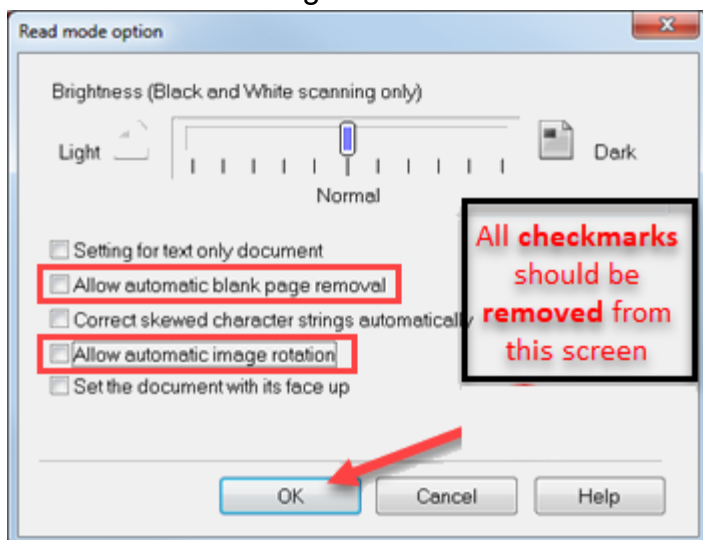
Read mode option

Brightness (Black and White scanning only)

Light

Dark

Normal

Setting for text only document

Allow automatic blank page removal

Correct skewed character strings automatically

Allow automatic image rotation

Set the document with its face up

All checkmarks should be removed from this screen

OK

Cancel

Help